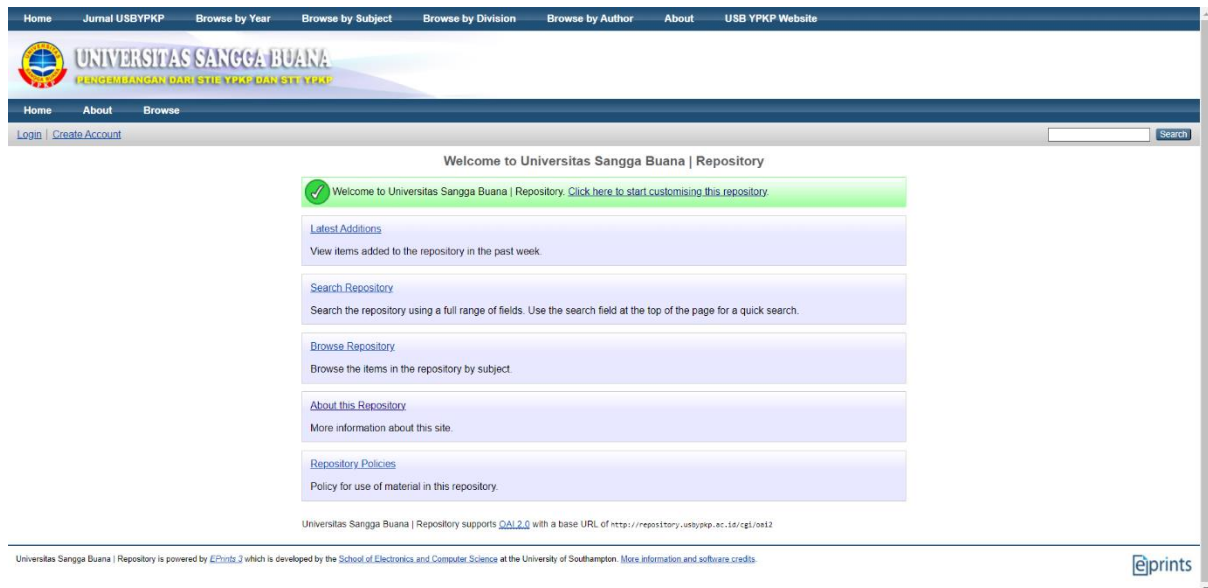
Home Jurnal USBYPKP Browse by Year Browse by Subject Browse by Division Browse by Author About USB YPKP Website

UNIVERSITAS SANGGA BUANA
PENGEMBANGAN DARI STIE YPKP DAN STT YPKP

Home About Browse

Login | Create Account

Search

Welcome to Universitas Sangga Buana | Repository

Welcome to Universitas Sangga Buana | Repository. Click here to start customising this repository.

Latest Additions

View items added to the repository in the past week.

Search Repository

Search the repository using a full range of fields. Use the search field at the top of the page for a quick search.

Browse Repository

Browse the items in the repository by subject.

About this Repository

More information about this site.

Repository Policies

Policy for use of material in this repository.

Universitas Sangga Buana | Repository supports OAI 2.0 with a base URL of http://repository.usbypkp.ac.id/cgi/oai2

Universitas Sangga Buana | Repository is powered by EPrints 3 which is developed by the School of Electronics and Computer Science at the University of Southampton. More information and software credits.

eprints